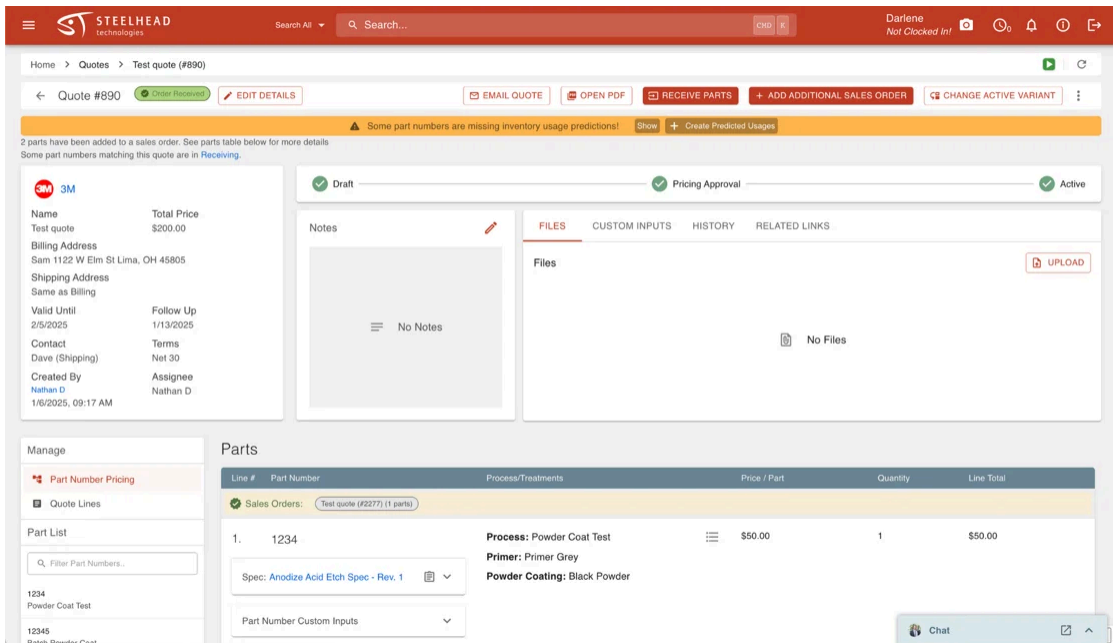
STEELHEAD technologies

Search All

Search...

CMD K

Darlene
Not Clocked In!

Home > Quotes > Test quote (#890)

← Quote #890 Order Received EDIT DETAILS

EMAIL QUOTE OPEN PDF RECEIVE PARTS + ADD ADDITIONAL SALES ORDER CHANGE ACTIVE VARIANT

Some part numbers are missing inventory usage predictions! Show + Create Predicted Usages

2 parts have been added to a sales order. See parts table below for more details
Some part numbers matching this quote are in Receiving.

3M

Name
Test quote

Total Price
$200.00

Billing Address
Sam 1122 W Elm St Lima, OH 45805

Shipping Address
Same as Billing

Valid Until
2/5/2025

Follow Up
1/13/2025

Contact
Dave (Shipping)

Terms
Net 30

Created By
Nathan D
1/6/2025, 09:17 AM

Assignee
Nathan D

Draft

Pricing Approval

Active

Notes

No Notes

FILES CUSTOM INPUTS HISTORY RELATED LINKS

Files

UPLOAD

No Files

Manage

Part Number Pricing

Quote Lines

Part List

Filter Part Numbers...

1234
Powder Coat Test

12345
Batch Powder Coat

Parts

| Line # | Part Number | Process/Treatments | Price / Part | Quantity | Line Total |
|---|---|---|---|---|---|
| Sales Orders: Test quote (#2277) (1 parts) | | | | | |
| 1. | 1234 | Process: Powder Coat Test<br>Primer: Primer Grey<br>Powder Coating: Black Powder | $50.00 | 1 | $50.00 |

Spec: Anodize Acid Etch Spec - Rev. 1

Part Number Custom Inputs

Chat